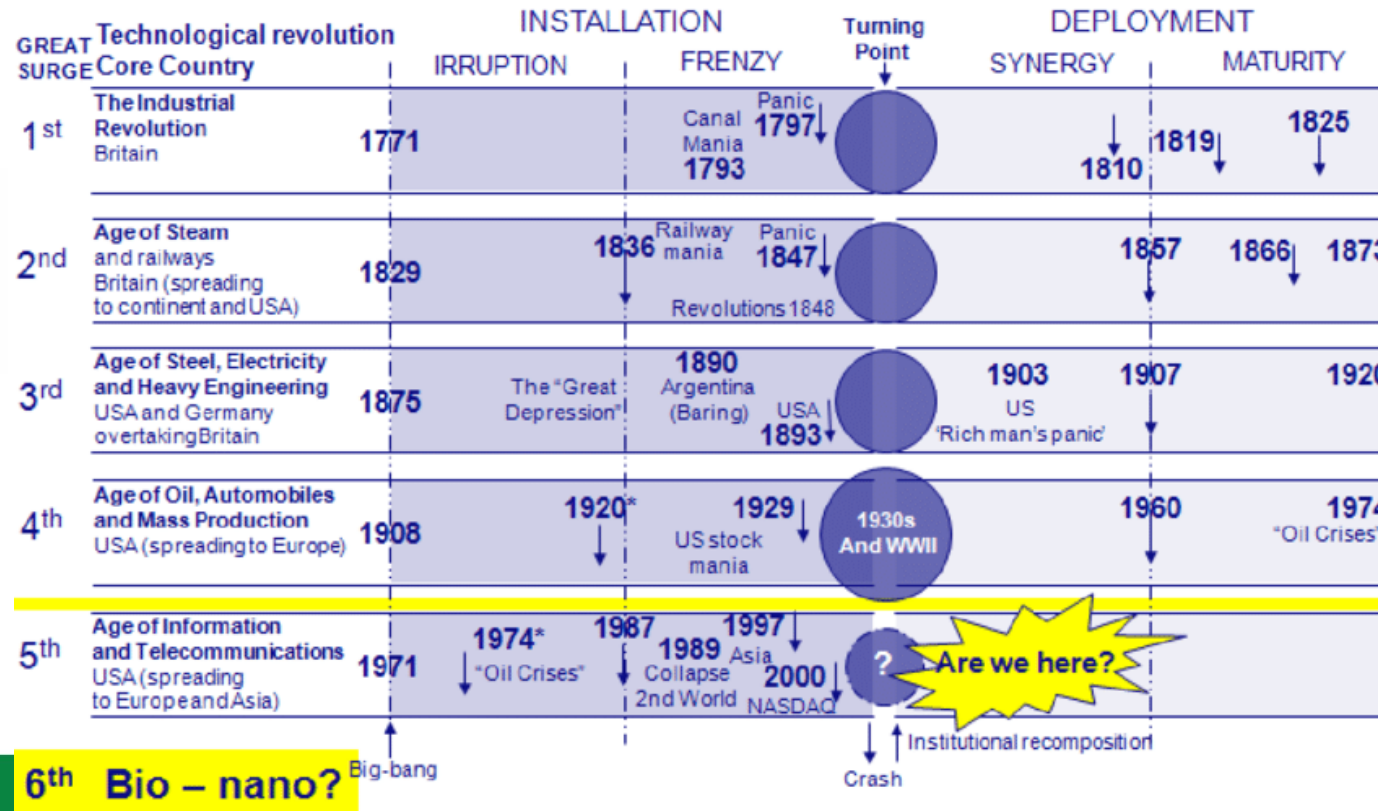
GREAT SURGE | Technological revolution Core Country | INSTALLATION | | Turning Point | DEPLOYMENT |
|---|---|---|---|---|---|
| | | IRRUPTION | FRENZY | | SYNERGY | MATURITY |
| 1st | The Industrial Revolution Britain | 1771 | Canal Mania 1793, Panic 1797 | | 1810 | 1819, 1825 |
| 2nd | Age of Steam and railways Britain (spreading to continent and USA) | 1829, 1836 | Railway mania, Panic 1847, Revolutions 1848 | | 1857 | 1866, 1873 |
| 3rd | Age of Steel, Electricity and Heavy Engineering USA and Germany overtaking Britain | 1875, The "Great Depression" | 1890 Argentina (Baring), USA 1893 | | 1903 US 'Rich man's panic', 1907 | 1920 |
| 4th | Age of Oil, Automobiles and Mass Production USA (spreading to Europe) | 1908, 1920* | 1929 US stock mania | 1930s And WWII | 1960 | 1974 "Oil Crises" |
| 5th | Age of Information and Telecommunications USA (spreading to Europe and Asia) | 1971, 1974* "Oil Crises", 1987 | 1989 Collapse 2nd World, 1997 Asia, 2000 NASDAQ | ? | Are we here? | |

Big-bang

Crash

Institutional recomposition

6th Bio – nano?